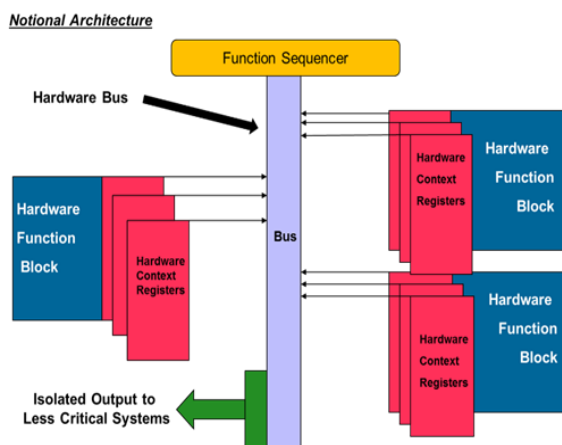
Notional Architecture

Function Sequencer

Hardware Bus

Bus

Hardware Function Block

Hardware Context Registers

Hardware Context Registers

Hardware Function Block

Hardware Function Block

Hardware Context Registers

Isolated Output to Less Critical Systems